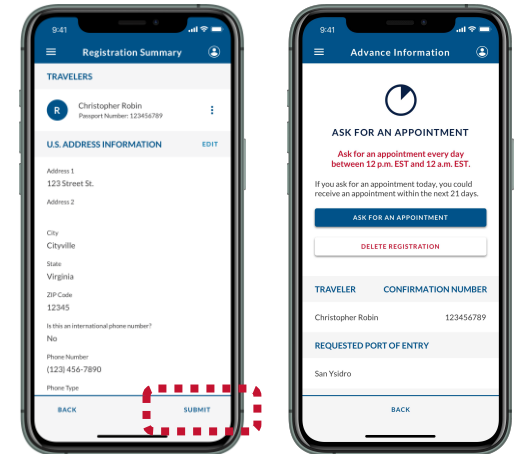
9:41

Registration Summary

TRAVELERS

R

Christopher Robin

Passport Number: 123456789

U.S. ADDRESS INFORMATION

EDIT

Address 1

123 Street St.

Address 2

City

Cityville

State

Virginia

ZIP Code

12345

Is this an international phone number?

No

Phone Number

(123) 456-7890

Phone Type

BACK

SUBMIT

9:41

Advance Information

ASK FOR AN APPOINTMENT

Ask for an appointment every day between 12 p.m. EST and 12 a.m. EST.

If you ask for an appointment today, you could receive an appointment within the next 21 days.

ASK FOR AN APPOINTMENT

DELETE REGISTRATION

| TRAVELER | CONFIRMATION NUMBER |
|---|---|
| Christopher Robin | 123456789 |

REQUESTED PORT OF ENTRY

San Ysidro

BACK